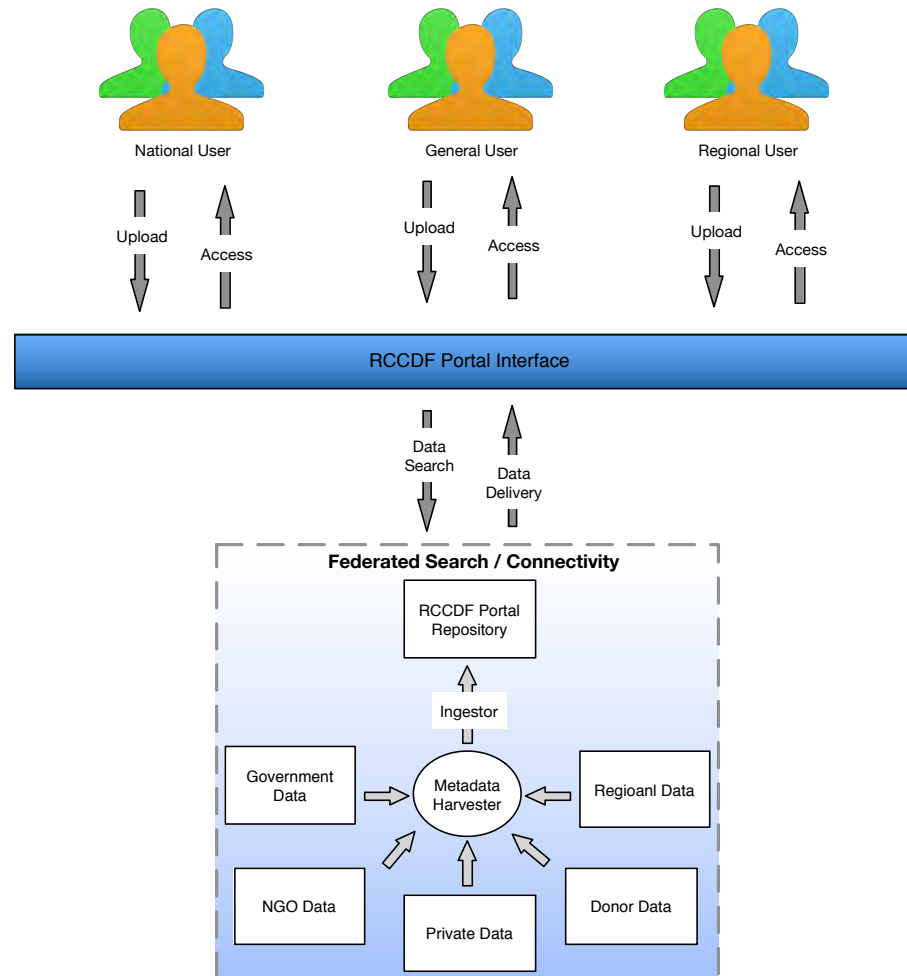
National User

General User

Regional User

Upload

Access

Upload

Access

Upload

Access

RCCDF Portal Interface

Data Search

Data Delivery

Federated Search / Connectivity

RCCDF Portal Repository

Ingestor

Government Data

Metadata Harvester

Regioanl Data

NGO Data

Private Data

Donor Data